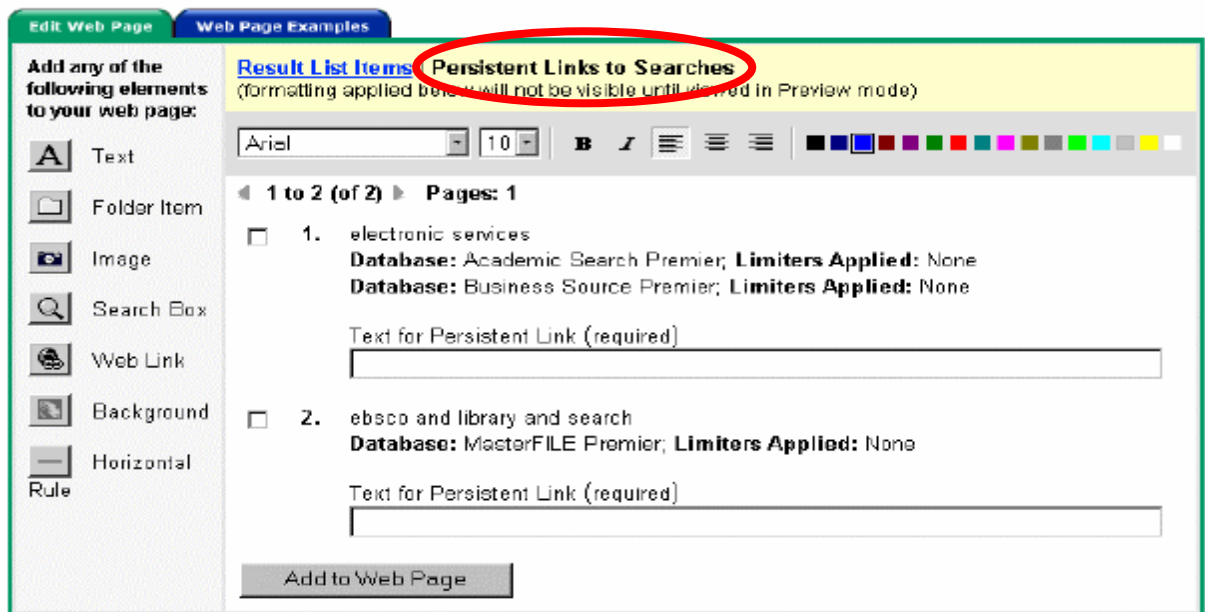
Edit Web Page | Web Page Examples

Add any of the following elements to your web page:

Text

Folder Item

Image

Search Box

Web Link

Background

Horizontal Rule

Result List Items | Persistent Links to Searches
(formatting applied below will not be visible until viewed in Preview mode)

Ariel 10 B I

1 to 2 (of 2) Pages: 1

1. electronic services
**Database:** Academic Search Premier; **Limiters Applied:** None
**Database:** Business Source Premier; **Limiters Applied:** None

Text for Persistent Link (required)

2. ebsco and library and search
**Database:** MasterFILE Premier; **Limiters Applied:** None

Text for Persistent Link (required)

Add to Web Page